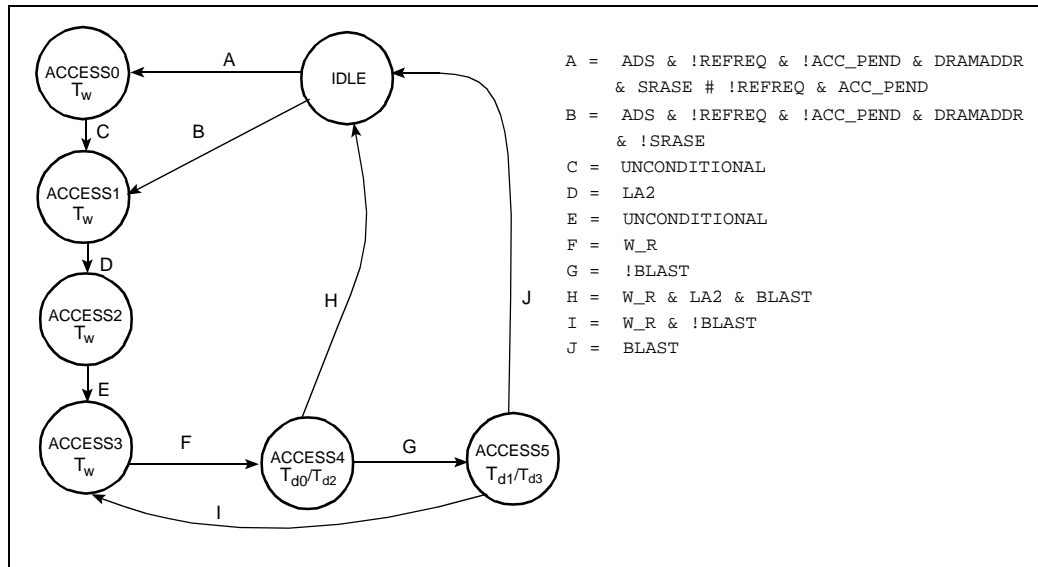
ACCESS0
$T_w$

A

IDLE

C

B

ACCESS1
$T_w$

D

ACCESS2
$T_w$

H

J

E

ACCESS3
$T_w$

F

ACCESS4
$T_{d0}/T_{d2}$

G

ACCESS5
$T_{d1}/T_{d3}$

I

A = ADS & !REFREQ & !ACC_PEND & DRAMADDR & SRASE # !REFREQ & ACC_PEND
B = ADS & !REFREQ & !ACC_PEND & DRAMADDR & !SRASE
C = UNCONDITIONAL
D = LA2
E = UNCONDITIONAL
F = W_R
G = !BLAST
H = W_R & LA2 & BLAST
I = W_R & !BLAST
J = BLAST